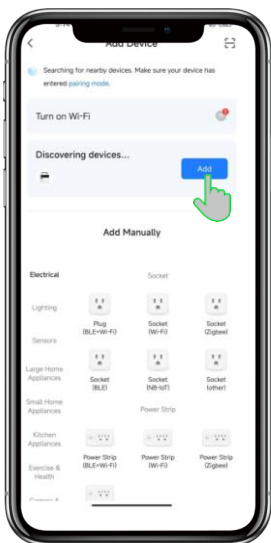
Add Device

Searching for nearby devices. Make sure your device has entered pairing mode.

Turn on Wi-Fi

Discovering devices...

Add

Add Manually

Electrical

Lighting

Sensors

Large Home Appliances

Small Home Appliances

Kitchen Appliances

Exercise & Health

Socket

Plug (BLE+Wi-Fi)

Socket (Wi-Fi)

Socket (Zigbee)

Socket (BLE)

Socket (NB-IoT)

Socket (other)

Power Strip

Power Strip (BLE+Wi-Fi)

Power Strip (Wi-Fi)

Power Strip (Zigbee)